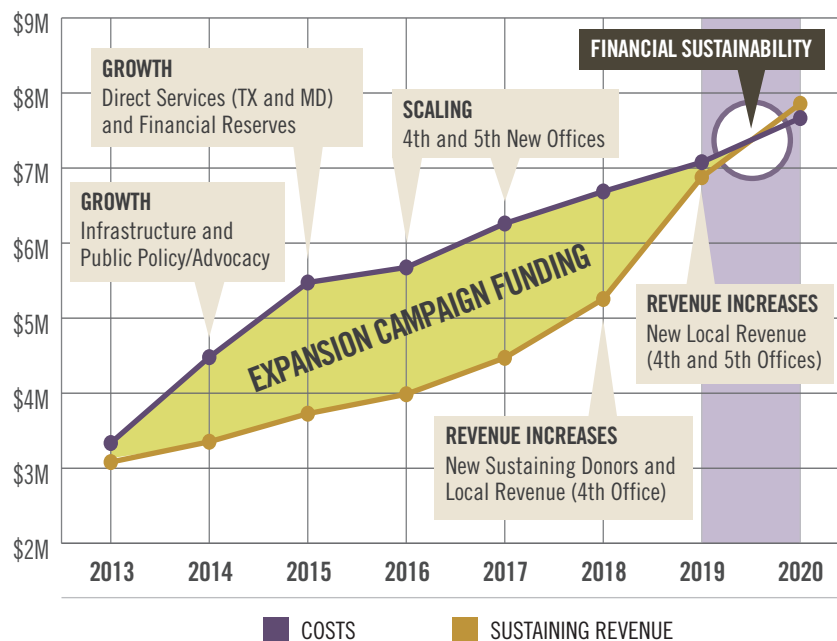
$9M
$8M
$7M
$6M
$5M
$4M
$3M
$2M

GROWTH
Direct Services (TX and MD) and Financial Reserves

SCALING
4th and 5th New Offices

FINANCIAL SUSTAINABILITY

GROWTH
Infrastructure and Public Policy/Advocacy

EXPANSION CAMPAIGN FUNDING

REVENUE INCREASES
New Local Revenue (4th and 5th Offices)

REVENUE INCREASES
New Sustaining Donors and Local Revenue (4th Office)

2013 2014 2015 2016 2017 2018 2019 2020

COSTS
SUSTAINING REVENUE